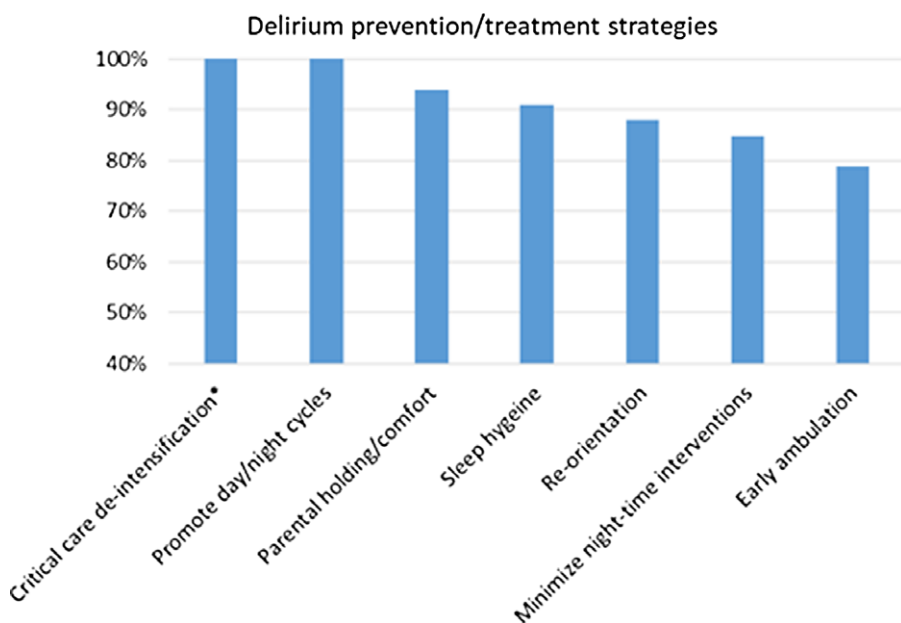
Delirium prevention/treatment strategies

100%
90%
80%
70%
60%
50%
40%

Critical care de-intensification•
Promote day/night cycles
Parental holding/comfort
Sleep hygeine
Re-orientation
Minimize night-time interventions
Early ambulation